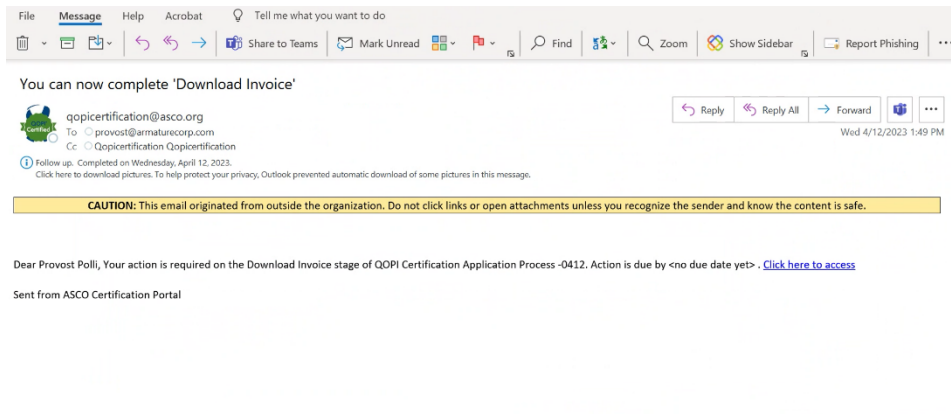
File Message Help Acrobat Tell me what you want to do

Share to Teams Mark Unread Find Zoom Show Sidebar Report Phishing

You can now complete 'Download Invoice'

QOPI Certified

qopicertification@asco.org
To provost@armaturecorp.com
Cc Qopicertification Qopicertification

Reply Reply All Forward

Wed 4/12/2023 1:49 PM

Follow up. Completed on Wednesday, April 12, 2023.
Click here to download pictures. To help protect your privacy, Outlook prevented automatic download of some pictures in this message.

CAUTION: This email originated from outside the organization. Do not click links or open attachments unless you recognize the sender and know the content is safe.

Dear Provost Polli, Your action is required on the Download Invoice stage of QOPI Certification Application Process -0412. Action is due by <no due date yet> . Click here to access

Sent from ASCO Certification Portal